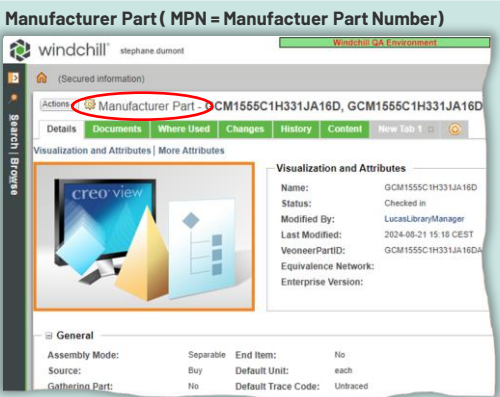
Manufacturer Part ( MPN = Manufactuer Part Number)

windchill stephane.dumont

Windchill QA Environment

(Secured information)

Actions Manufacturer Part - GCM1555C1H331JA16D, GCM1555C1H331JA16D

Details Documents Where Used Changes History Content New Tab 1

Visualization and Attributes | More Attributes

Search | Browse

creo view

Visualization and Attributes

| | |
|---|---|
| Name: | GCM1555C1H331JA16D |
| Status: | Checked in |
| Modified By: | LucasLibraryManager |
| Last Modified: | 2024-08-21 15:18 CEST |
| VeoneerPartID: | GCM1555C1H331JA16DA |
| Equivalence Network: | |
| Enterprise Version: | |

General

| | | | |
|---|---|---|---|
| Assembly Mode: | Separable | End Item: | No |
| Source: | Buy | Default Unit: | each |
| Gathering Part: | No | Default Trace Code: | Untraced |